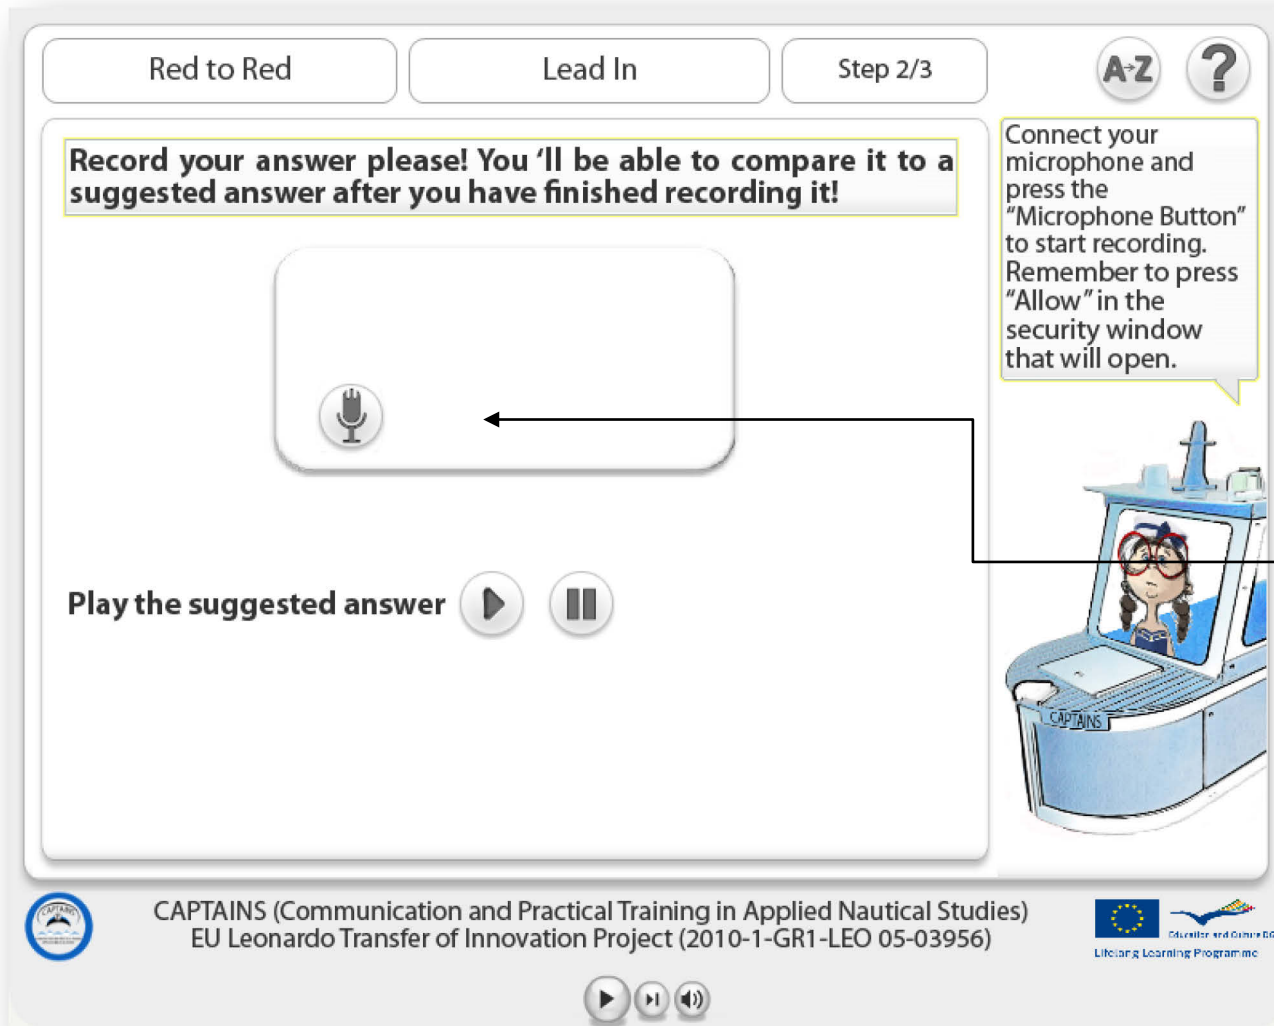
Red to Red

Lead In

Step 2/3

A-Z

?

Record your answer please! You 'll be able to compare it to a suggested answer after you have finished recording it!

Connect your microphone and press the "Microphone Button" to start recording. Remember to press "Allow" in the security window that will open.

Play the suggested answer

CAPTAINS

CAPTAINS (Communication and Practical Training in Applied Nautical Studies)
EU Leonardo Transfer of Innovation Project (2010-1-GR1-LEO 05-03956)

Education and Culture DG

Lifelong Learning Programme